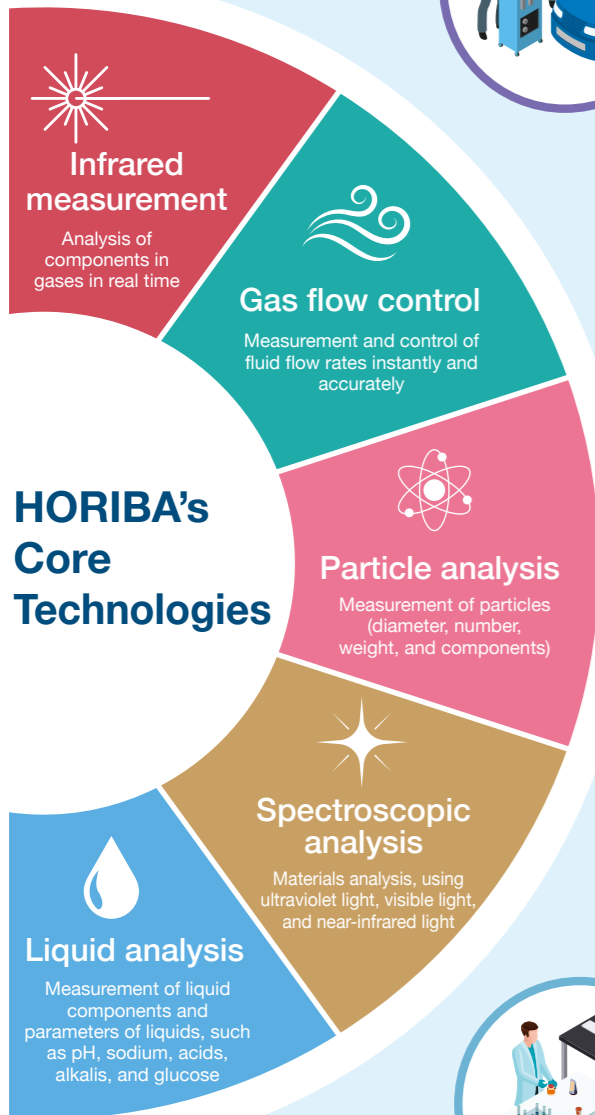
Infrared measurement

Analysis of components in gases in real time

Gas flow control

Measurement and control of fluid flow rates instantly and accurately

HORIBA's Core Technologies

Particle analysis

Measurement of particles (diameter, number, weight, and components)

Spectroscopic analysis

Materials analysis, using ultraviolet light, visible light, and near-infrared light

Liquid analysis

Measurement of liquid components and parameters of liquids, such as pH, sodium, acids, alkalis, and glucose